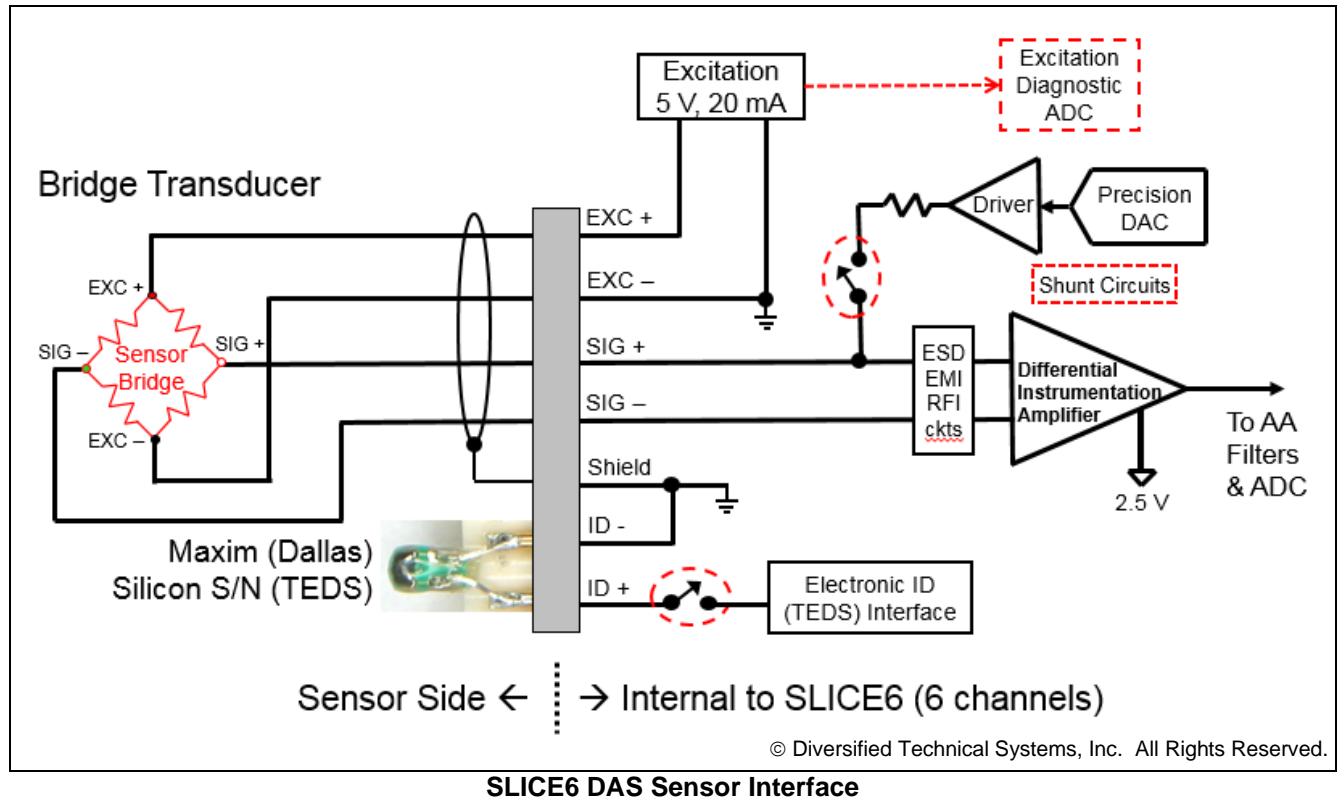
Excitation
5 V, 20 mA

Excitation
Diagnostic
ADC

Bridge Transducer

EXC +

EXC –

Driver

Precision
DAC

Shunt Circuits

EXC +

SIG –

Sensor
Bridge

SIG +

SIG +

ESD
EMI
RFI
ckts

Differential
Instrumentation
Amplifier

To AA
Filters
& ADC

EXC –

SIG –

Shield

2.5 V

ID -

Maxim (Dallas)
Silicon S/N (TEDS)

ID +

Electronic ID
(TEDS) Interface

Sensor Side ← → Internal to SLICE6 (6 channels)

© Diversified Technical Systems, Inc. All Rights Reserved.

SLICE6 DAS Sensor Interface